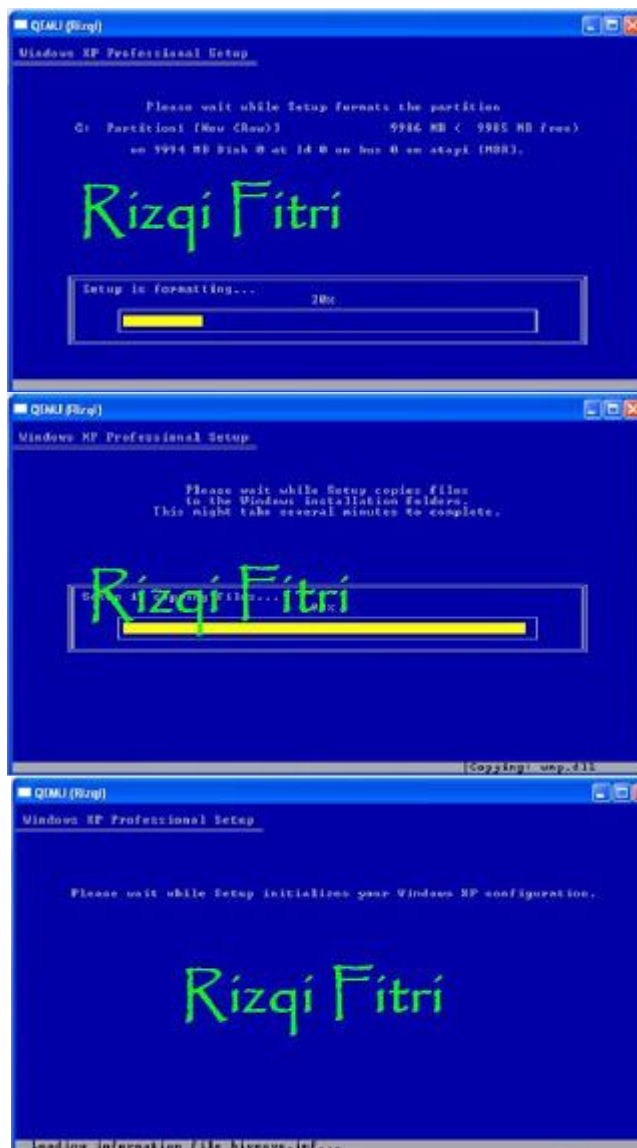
QEMU (Rizqi)

Windows XP Professional Setup

Please wait while Setup formats the partition

C: Partition1 [New (Raw)] 9986 MB ( 9985 MB free)

on 9994 MB Disk 0 at Id 0 on bus 0 on atapi [MBR].

Rizqi Fitri

Setup is formatting... 20%

QEMU (Rizqi)

Windows XP Professional Setup

Please wait while Setup copies files to the Windows installation folders. This might take several minutes to complete.

Rizqi Fitri

Setup is copying files... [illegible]

Copying: wmp.dll

QEMU (Rizqi)

Windows XP Professional Setup

Please wait while Setup initializes your Windows XP configuration.

Rizqi Fitri

Loading information file hivesys.inf...